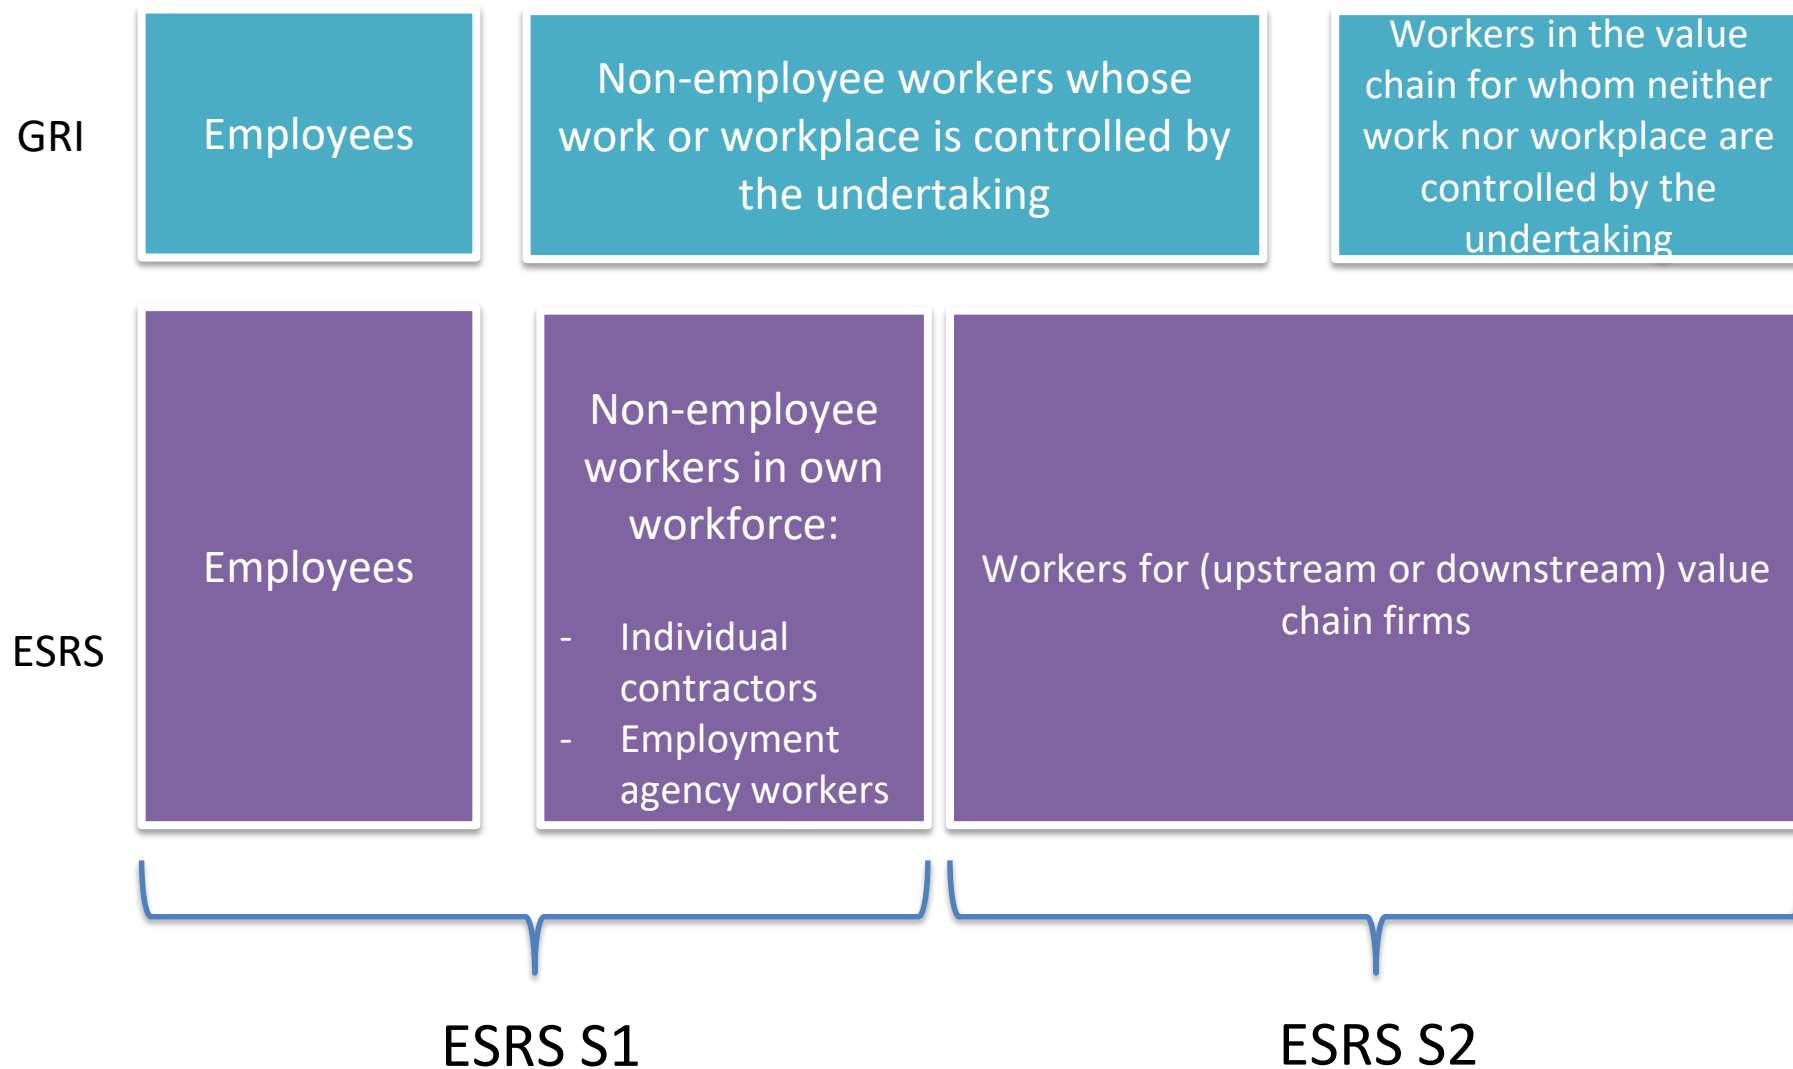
GRI

Employees

Non-employee workers whose work or workplace is controlled by the undertaking

Workers in the value chain for whom neither work nor workplace are controlled by the undertaking

ESRS

Employees

Non-employee workers in own workforce:

- Individual contractors
- Employment agency workers

Workers for (upstream or downstream) value chain firms

ESRS S1

ESRS S2